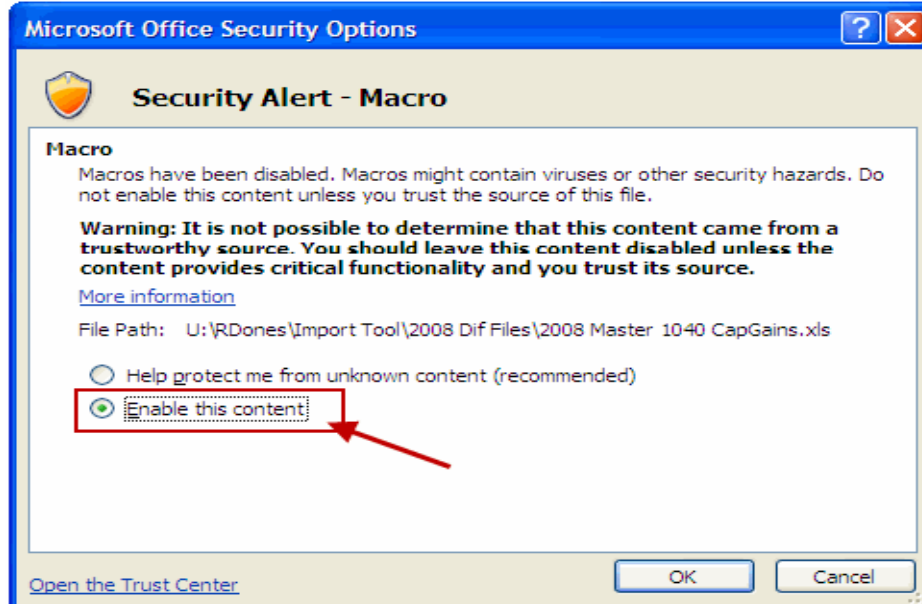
Microsoft Office Security Options

Security Alert - Macro

Macro

Macros have been disabled. Macros might contain viruses or other security hazards. Do not enable this content unless you trust the source of this file.

Warning: It is not possible to determine that this content came from a trustworthy source. You should leave this content disabled unless the content provides critical functionality and you trust its source.

More information

File Path: U:\RDones\Import Tool\2008 Dif Files\2008 Master 1040 CapGains.xls

Help protect me from unknown content (recommended)

Enable this content

Open the Trust Center

OK

Cancel